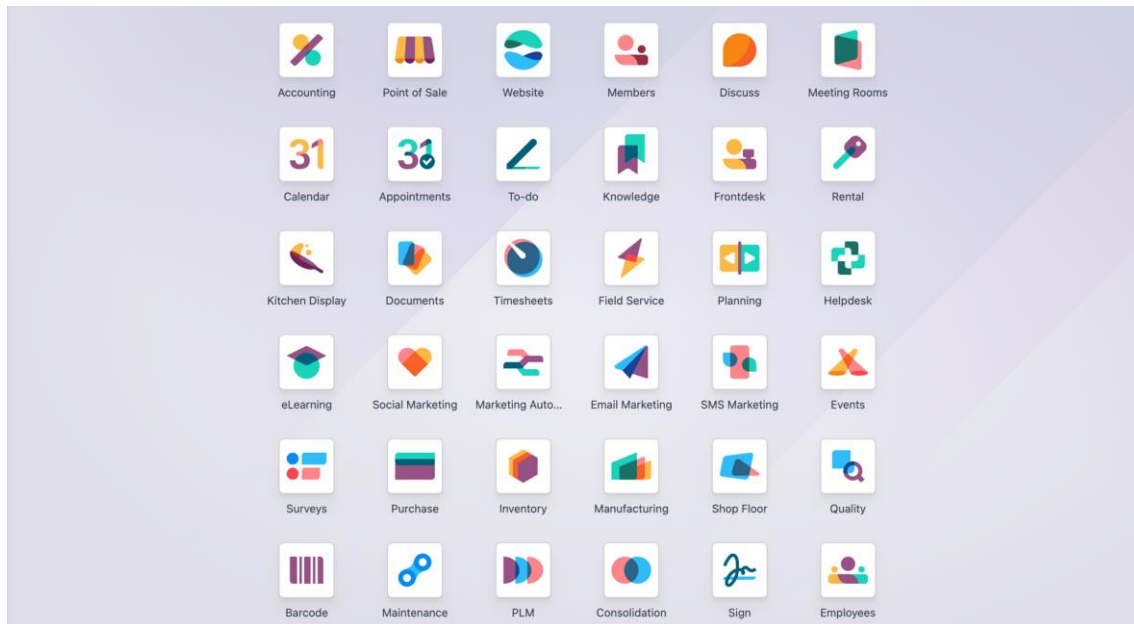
Accounting Point of Sale Website Members Discuss Meeting Rooms

31 Calendar
31 Appointments
To-do
Knowledge
Frontdesk
Rental

Kitchen Display Documents Timesheets Field Service Planning Helpdesk

eLearning Social Marketing Marketing Auto... Email Marketing SMS Marketing Events

Surveys Purchase Inventory Manufacturing Shop Floor Quality

Barcode Maintenance PLM Consolidation Sign Employees